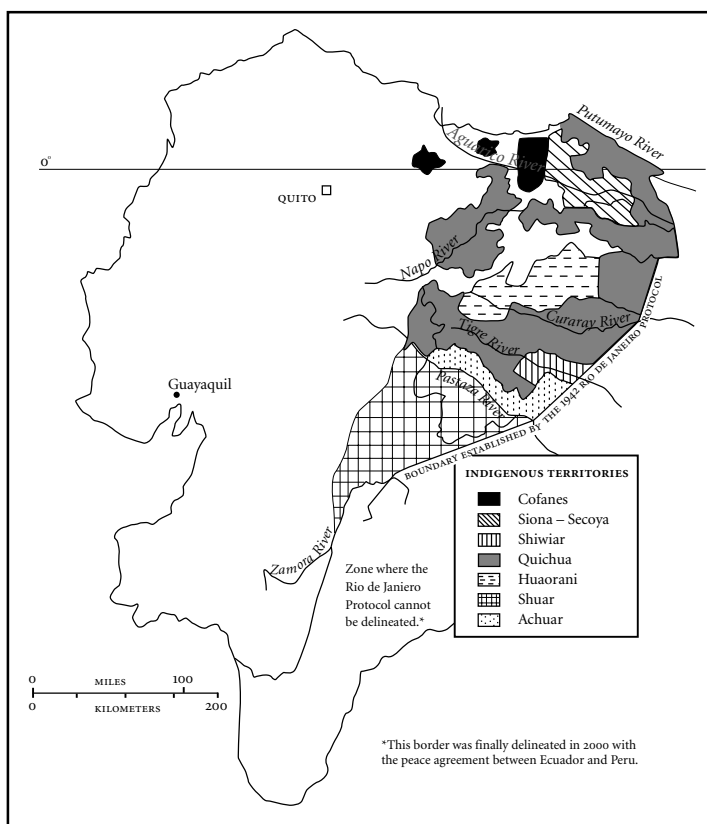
Putumayo River
Aguarico River
0°
QUITO
Napo River
Curaray River
Tigre River
Pastaza River
BOUNDARY ESTABLISHED BY THE 1942 RIO DE JANEIRO PROTOCOL
Guayaquil

INDIGENOUS TERRITORIES
Cofanes
Siona – Secoya
Shiwiar
Quichua
Huaorani
Shuar
Achuar

Zamora River
Zone where the Rio de Janiero Protocol cannot be delineated.*

0 MILES 100
0 KILOMETERS 200

*This border was finally delineated in 2000 with the peace agreement between Ecuador and Peru.